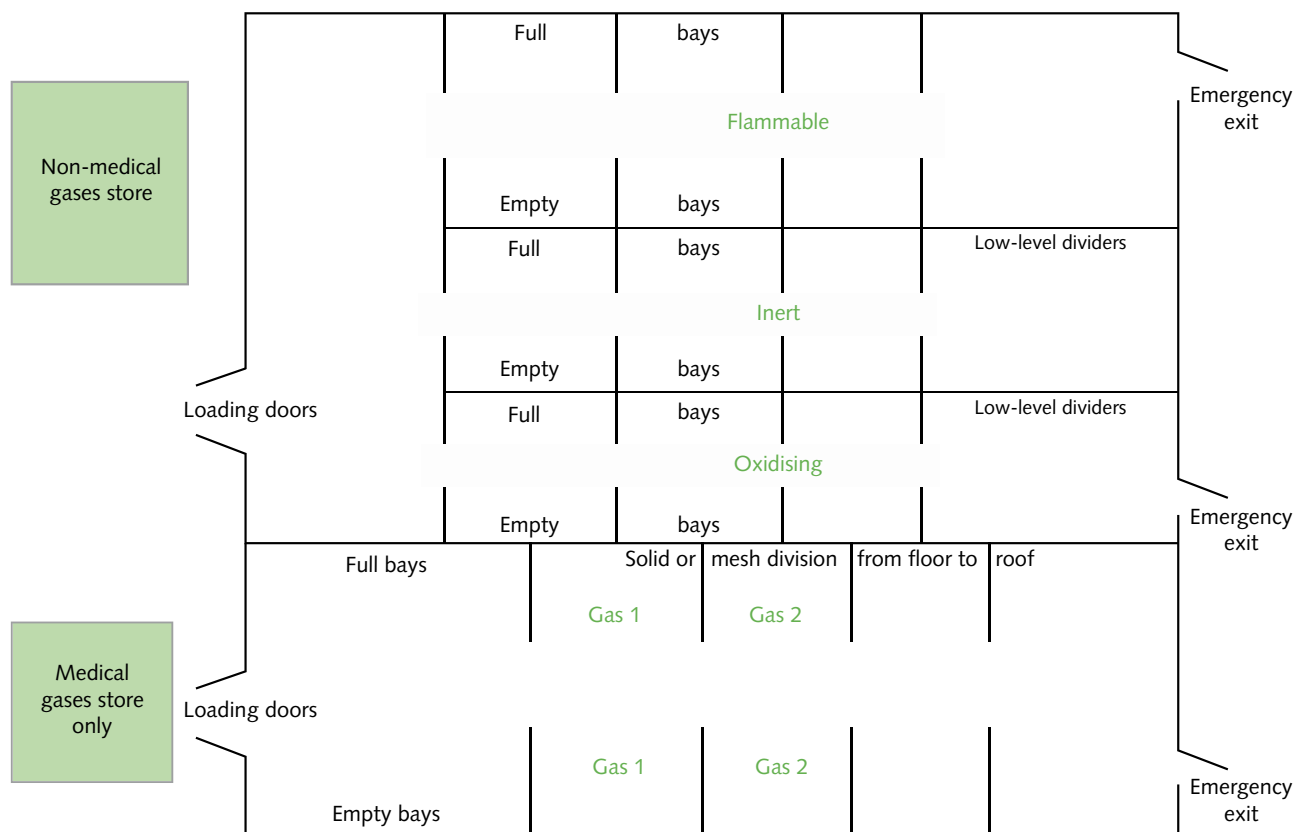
Non-medical gases store

Full bays

Flammable

Emergency exit

Empty bays

Full bays

Low-level dividers

Inert

Empty bays

Loading doors

Full bays

Low-level dividers

Oxidising

Empty bays

Emergency exit

Full bays

Solid or mesh division from floor to roof

Gas 1

Gas 2

Medical gases store only

Loading doors

Gas 1

Gas 2

Empty bays

Emergency exit